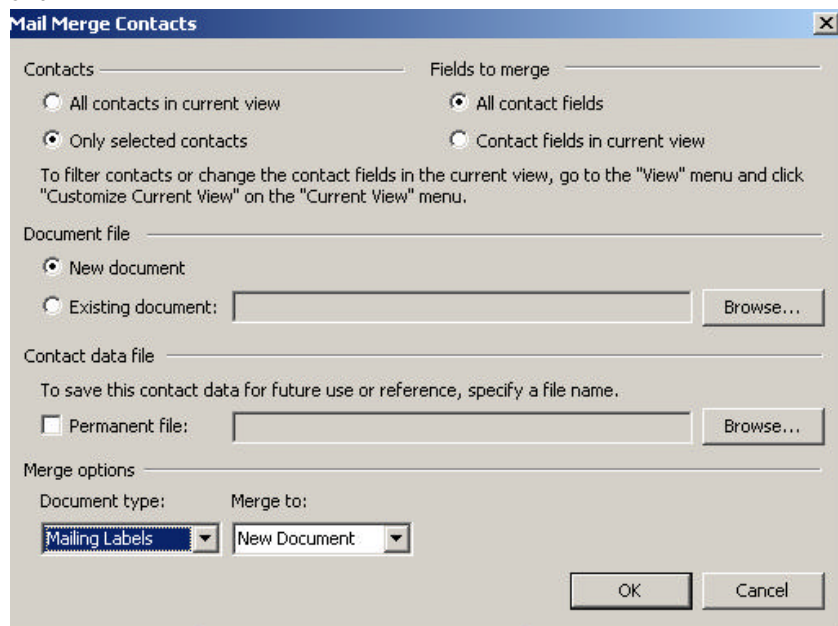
Mail Merge Contacts

Contacts

All contacts in current view

Only selected contacts

Fields to merge

All contact fields

Contact fields in current view

To filter contacts or change the contact fields in the current view, go to the "View" menu and click "Customize Current View" on the "Current View" menu.

Document file

New document

Existing document:

Browse...

Contact data file

To save this contact data for future use or reference, specify a file name.

Permanent file:

Browse...

Merge options

Document type:

Mailing Labels

Merge to:

New Document

OK

Cancel